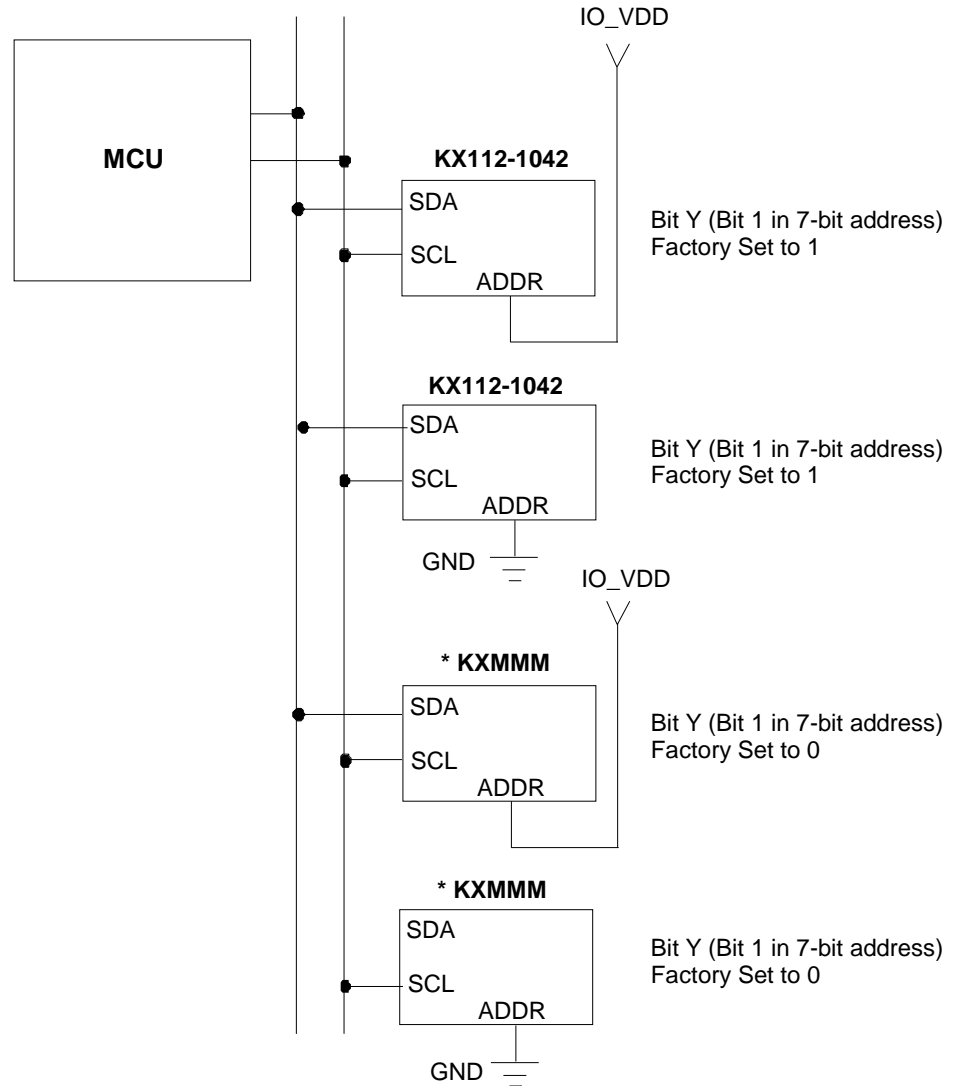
IO_VDD

MCU

KX112-1042

SDA

SCL

ADDR

Bit Y (Bit 1 in 7-bit address)
Factory Set to 1

KX112-1042

SDA

SCL

ADDR

Bit Y (Bit 1 in 7-bit address)
Factory Set to 1

GND

IO_VDD

* KXMMM

SDA

SCL

ADDR

Bit Y (Bit 1 in 7-bit address)
Factory Set to 0

* KXMMM

SDA

SCL

ADDR

Bit Y (Bit 1 in 7-bit address)
Factory Set to 0

GND